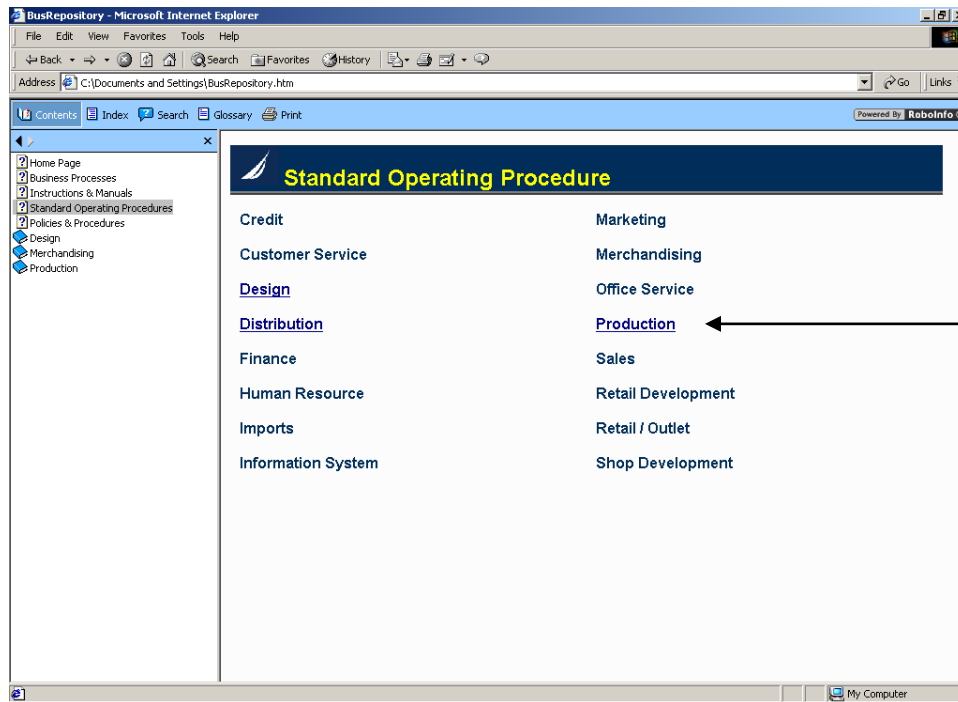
BusRepository - Microsoft Internet Explorer

File Edit View Favorites Tools Help

Back Search Favorites History

Address C:\Documents and Settings\BusRepository.htm Go Links

Contents Index Search Glossary Print

Powered By RoboInfo

Home Page
Business Processes
Instructions & Manuals
Standard Operating Procedures
Policies & Procedures
Design
Merchandising
Production

Standard Operating Procedure

Credit
Customer Service
Design
Distribution
Finance
Human Resource
Imports
Information System

Marketing
Merchandising
Office Service
Production
Sales
Retail Development
Retail / Outlet
Shop Development

My Computer